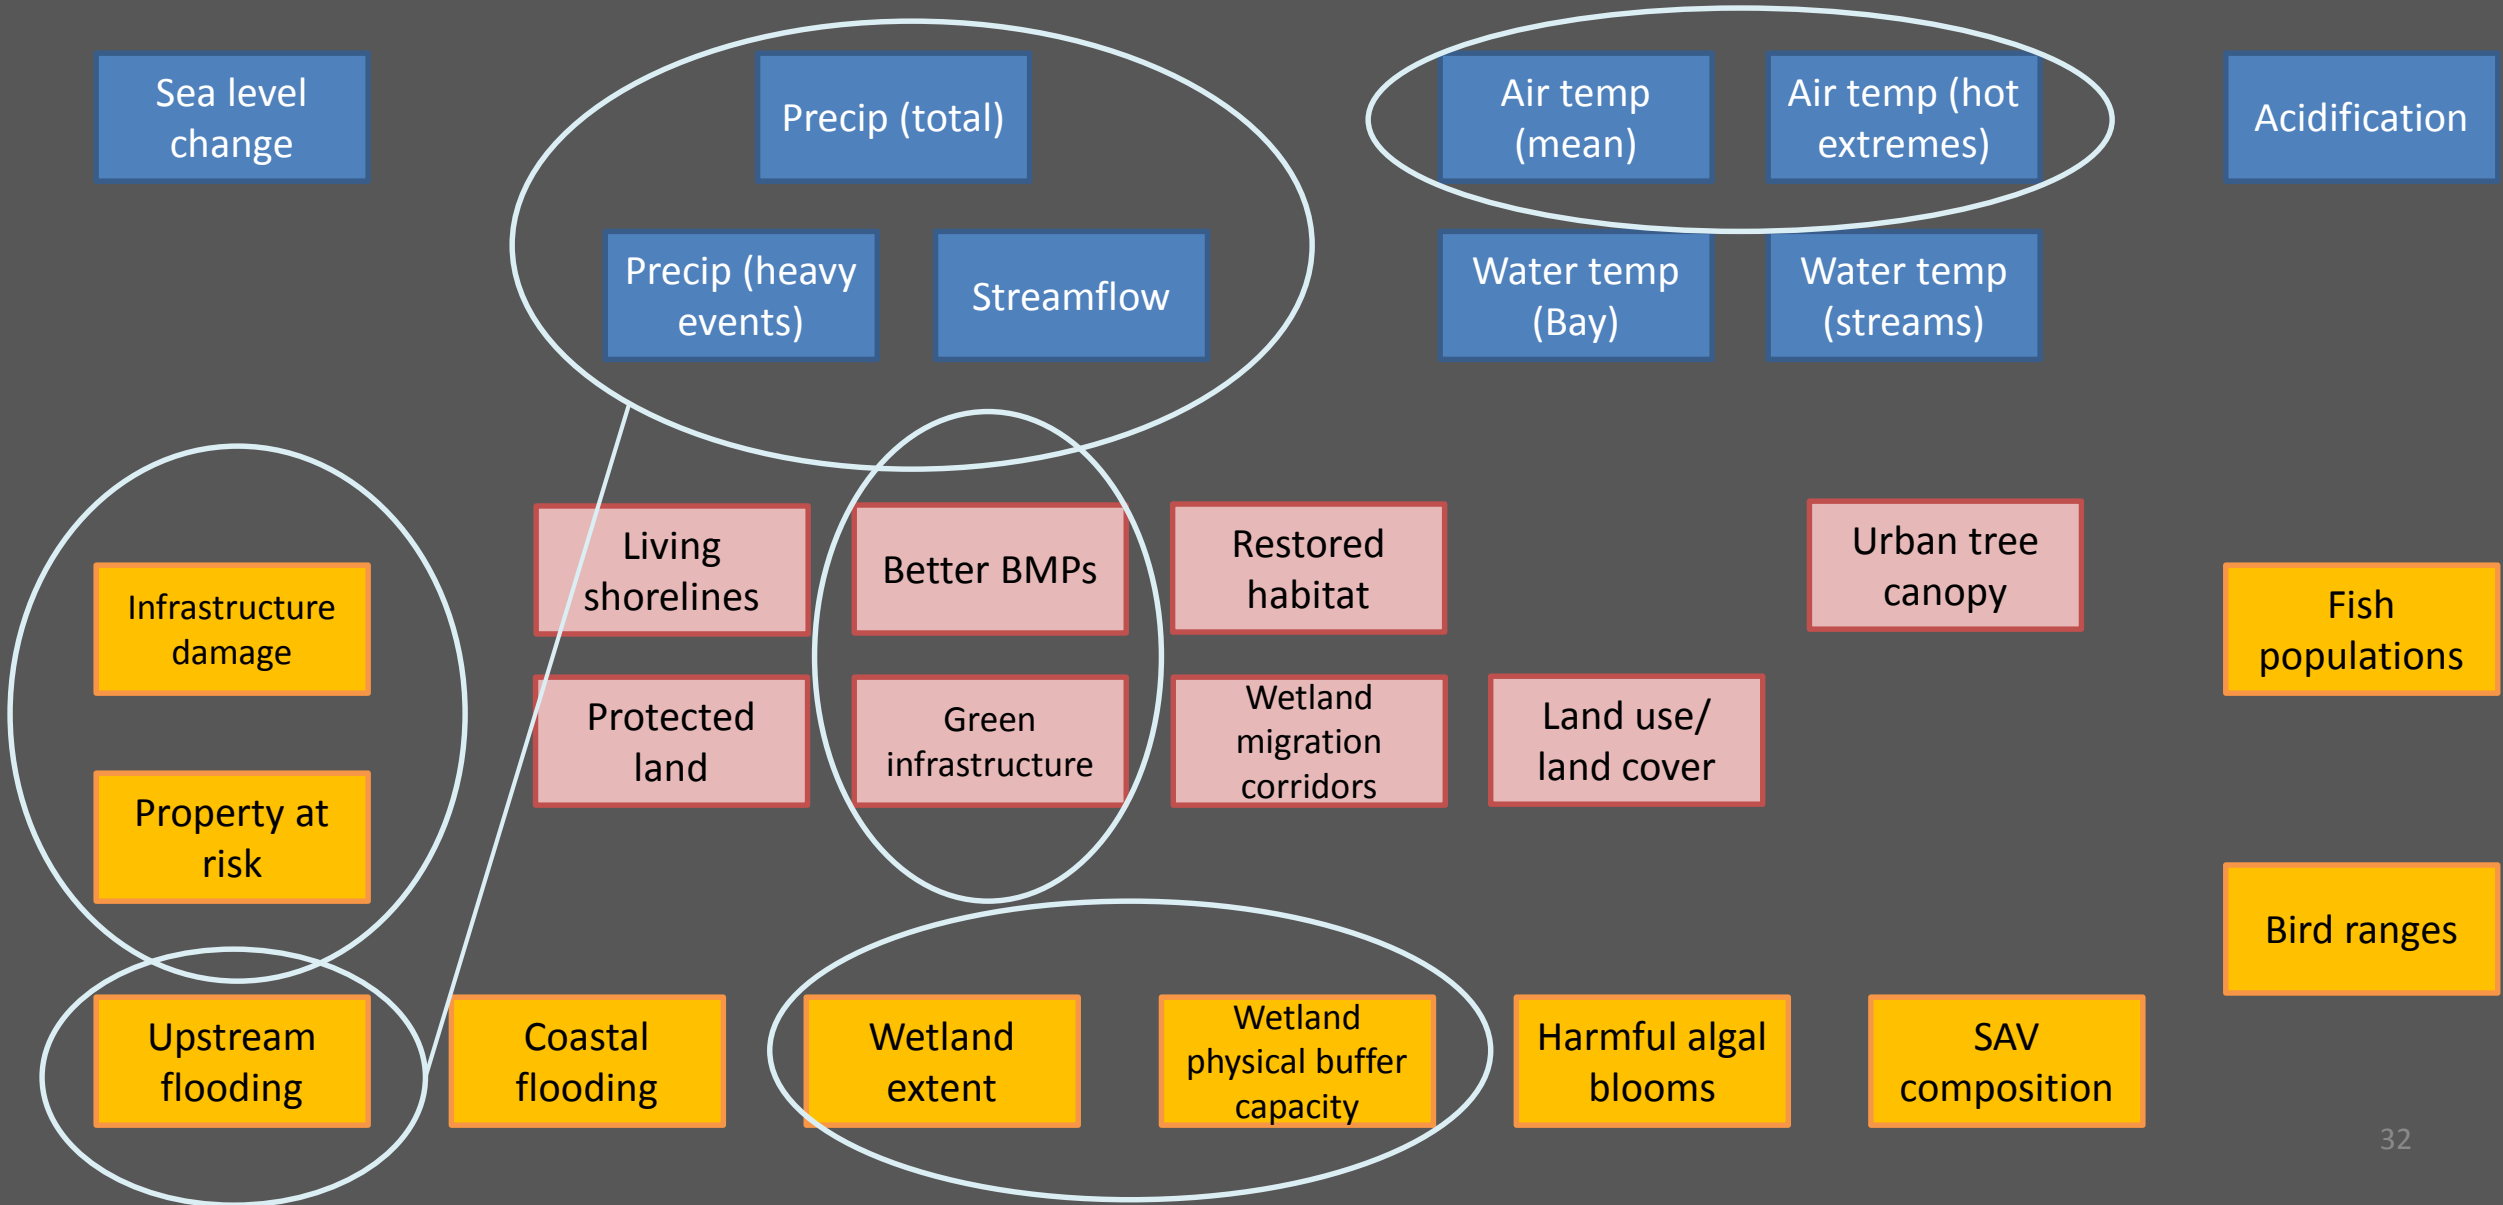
Sea level change

Precip (total)

Air temp (mean)

Air temp (hot extremes)

Acidification

Precip (heavy events)

Streamflow

Water temp (Bay)

Water temp (streams)

Infrastructure damage

Living shorelines

Better BMPs

Restored habitat

Urban tree canopy

Fish populations

Protected land

Green infrastructure

Wetland migration corridors

Land use/ land cover

Property at risk

Bird ranges

Upstream flooding

Coastal flooding

Wetland extent

Wetland physical buffer capacity

Harmful algal blooms

SAV composition

32